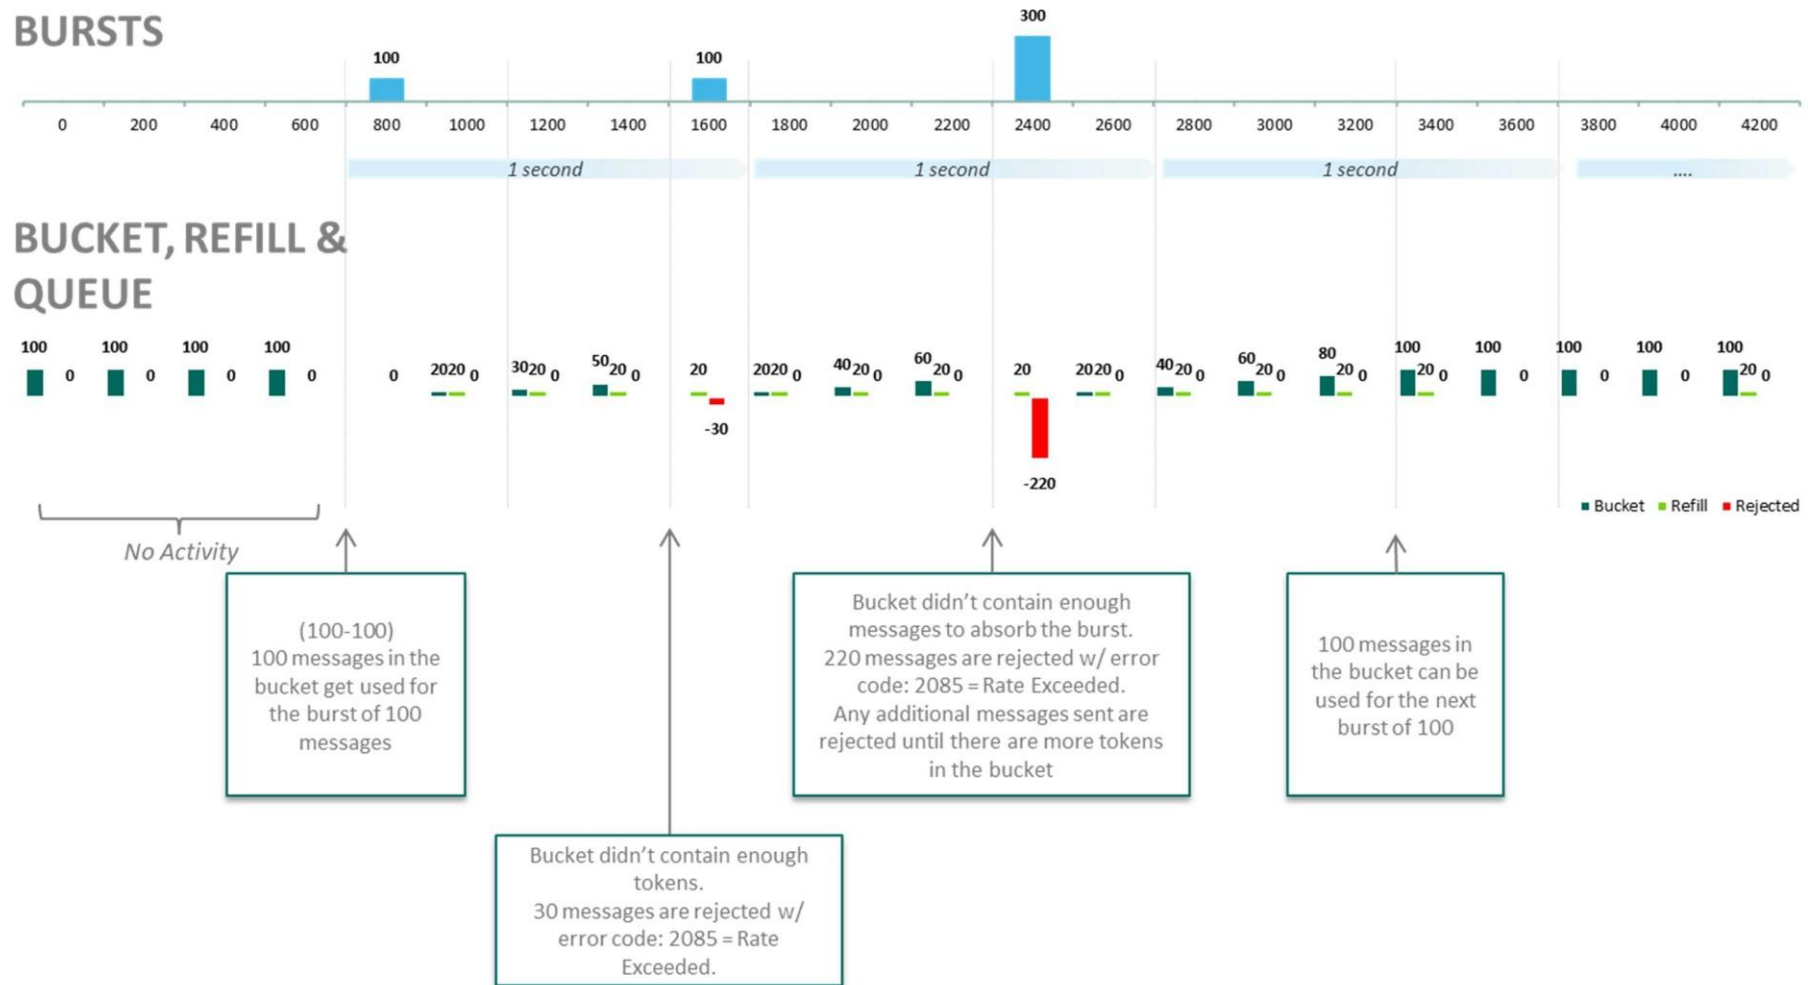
BURSTS

300

100

100

0 200 400 600 800 1000 1200 1400 1600 1800 2000 2200 2400 2600 2800 3000 3200 3400 3600 3800 4000 4200

1 second

1 second

1 second

....

BUCKET, REFILL & QUEUE

100 0 100 0 100 0 100 0 0 2020 0 3020 0 5020 0 20 -30 2020 0 4020 0 6020 0 20 -220 2020 0 4020 0 6020 0 8020 0 10020 0 100 0 100 0 100 0 10020 0

■ Bucket ■ Refill ■ Rejected

No Activity

(100-100)
100 messages in the bucket get used for the burst of 100 messages

Bucket didn't contain enough tokens.
30 messages are rejected w/ error code: 2085 = Rate Exceeded.

Bucket didn't contain enough messages to absorb the burst.
220 messages are rejected w/ error code: 2085 = Rate Exceeded.
Any additional messages sent are rejected until there are more tokens in the bucket

100 messages in the bucket can be used for the next burst of 100